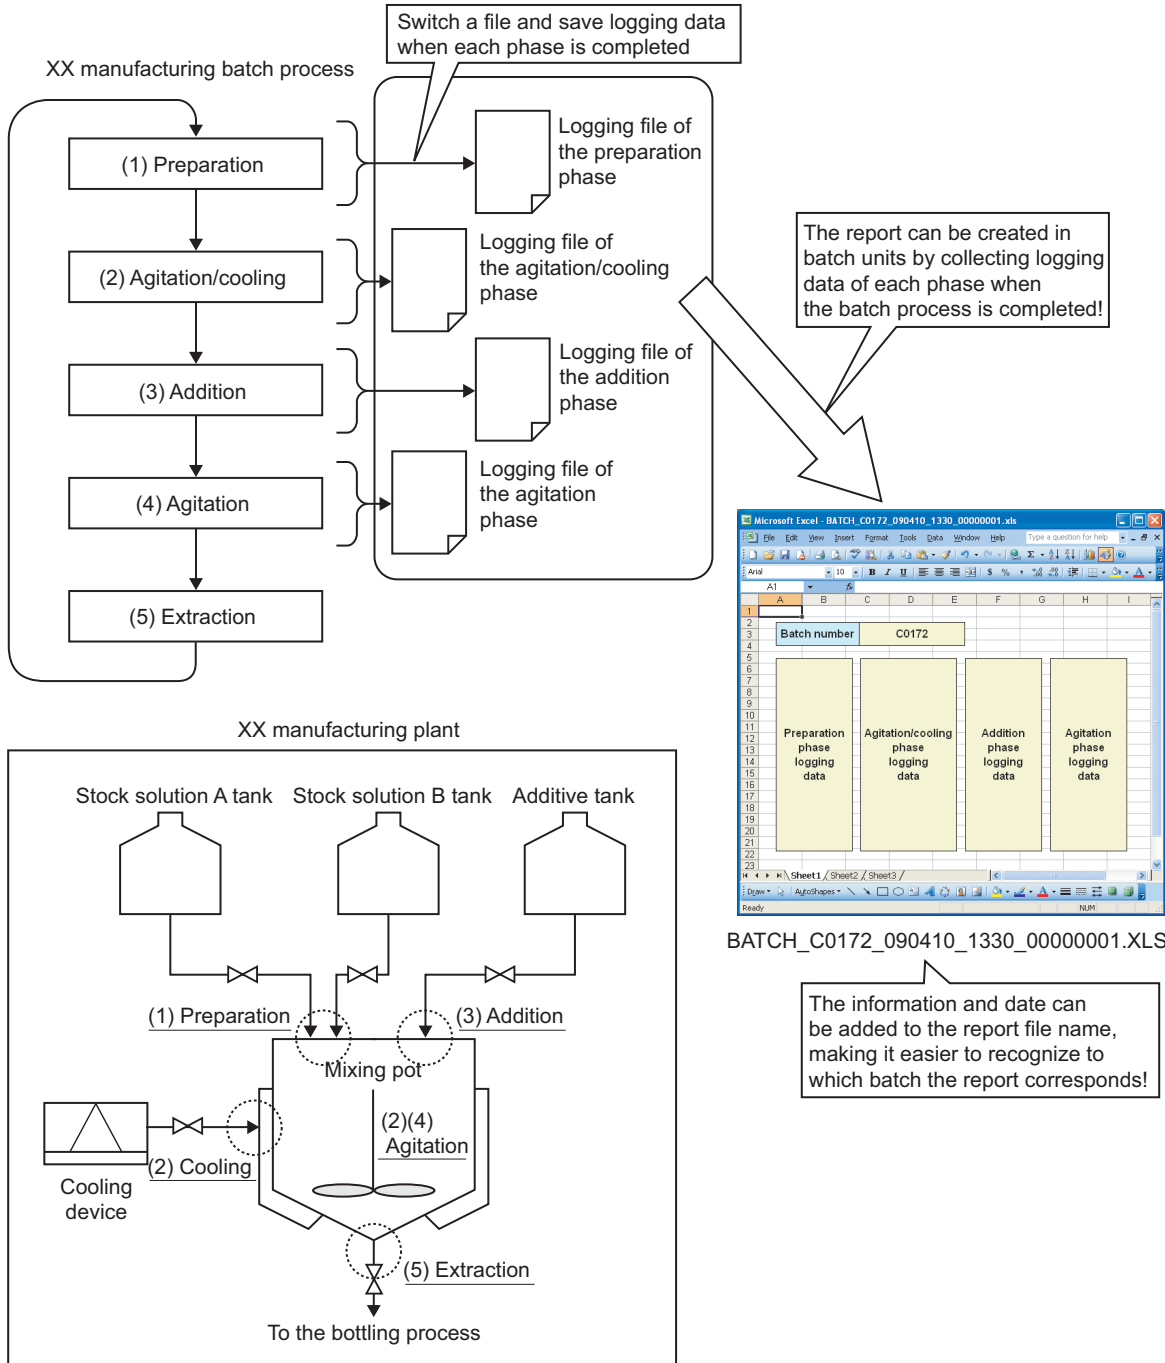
Switch a file and save logging data when each phase is completed

XX manufacturing batch process

(1) Preparation

(2) Agitation/cooling

(3) Addition

(4) Agitation

(5) Extraction

Logging file of the preparation phase

Logging file of the agitation/cooling phase

Logging file of the addition phase

Logging file of the agitation phase

The report can be created in batch units by collecting logging data of each phase when the batch process is completed!

Microsoft Excel - BATCH_C0172_090410_1330_00000001.xls

File Edit View Insert Format Tools Data Window Help

Type a question for help

Arial 10 B I U

A1

| | A | B | C | D | E | F | G | H | I |
|---|---|---|---|---|---|---|---|---|---|
| 3 | | Batch number | | C0172 | | | | | |
| 12 | | Preparation phase logging data | | Agitation/cooling phase logging data | | Addition phase logging data | | Agitation phase logging data | |

Sheet1 Sheet2 Sheet3

Draw AutoShapes

Ready NUM

BATCH_C0172_090410_1330_00000001.XLS

The information and date can be added to the report file name, making it easier to recognize to which batch the report corresponds!

XX manufacturing plant

Stock solution A tank

Stock solution B tank

Additive tank

(1) Preparation

(3) Addition

Mixing pot

(2)(4) Agitation

(2) Cooling

Cooling device

(5) Extraction

To the bottling process